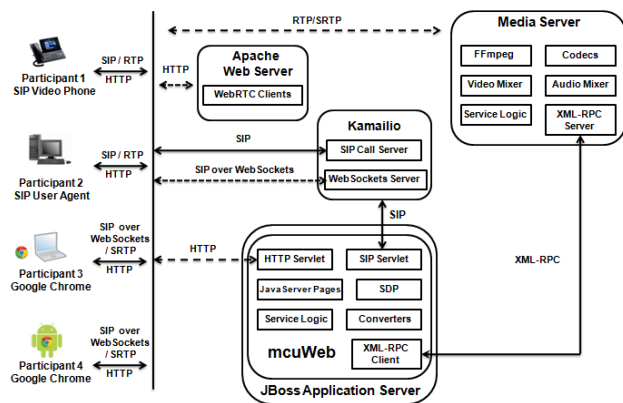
RTP/SRTP

Media Server

FFmpeg

Codecs

Video Mixer

Audio Mixer

Service Logic

XML-RPC Server

Participant 1 SIP Video Phone

SIP / RTP

HTTP

HTTP

Apache Web Server

WebRTC Clients

Kamailio

SIP

SIP Call Server

Participant 2 SIP User Agent

SIP / RTP

HTTP

SIP over WebSockets

WebSockets Server

SIP

Participant 3 Google Chrome

SIP over WebSockets / SRTP

HTTP

HTTP

HTTP Servlet

SIP Servlet

XML-RPC

Java Server Pages

SDP

Service Logic

Converters

mcuWeb

XML-RPC Client

Participant 4 Google Chrome

SIP over WebSockets / SRTP

HTTP

JBoss Application Server